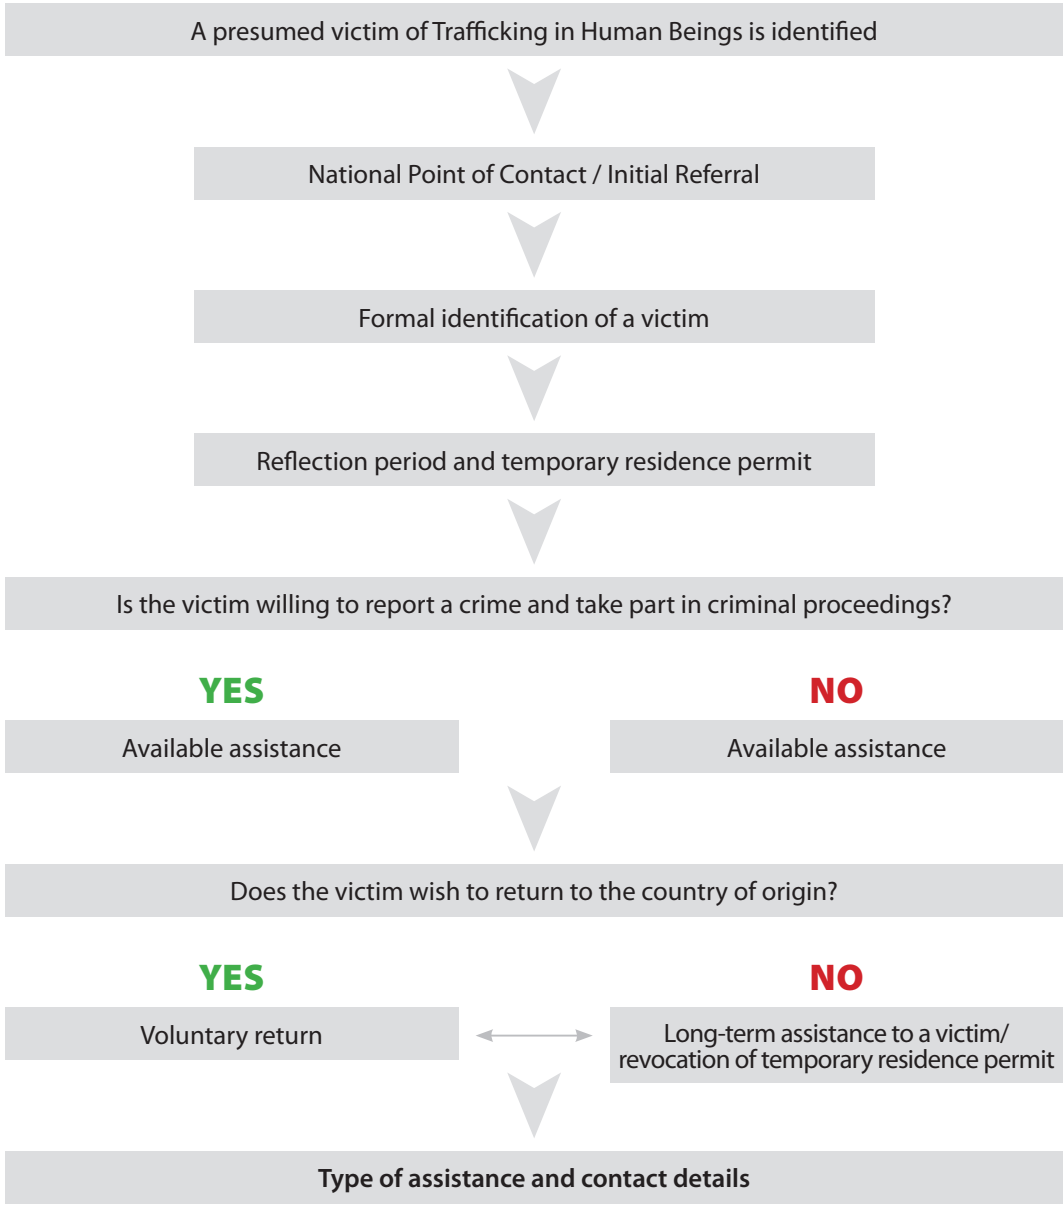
A presumed victim of Trafficking in Human Beings is identified

National Point of Contact / Initial Referral

Formal identification of a victim

Reflection period and temporary residence permit

Is the victim willing to report a crime and take part in criminal proceedings?

YES

Available assistance

NO

Available assistance

Does the victim wish to return to the country of origin?

YES

Voluntary return

NO

Long-term assistance to a victim/ revocation of temporary residence permit

Type of assistance and contact details